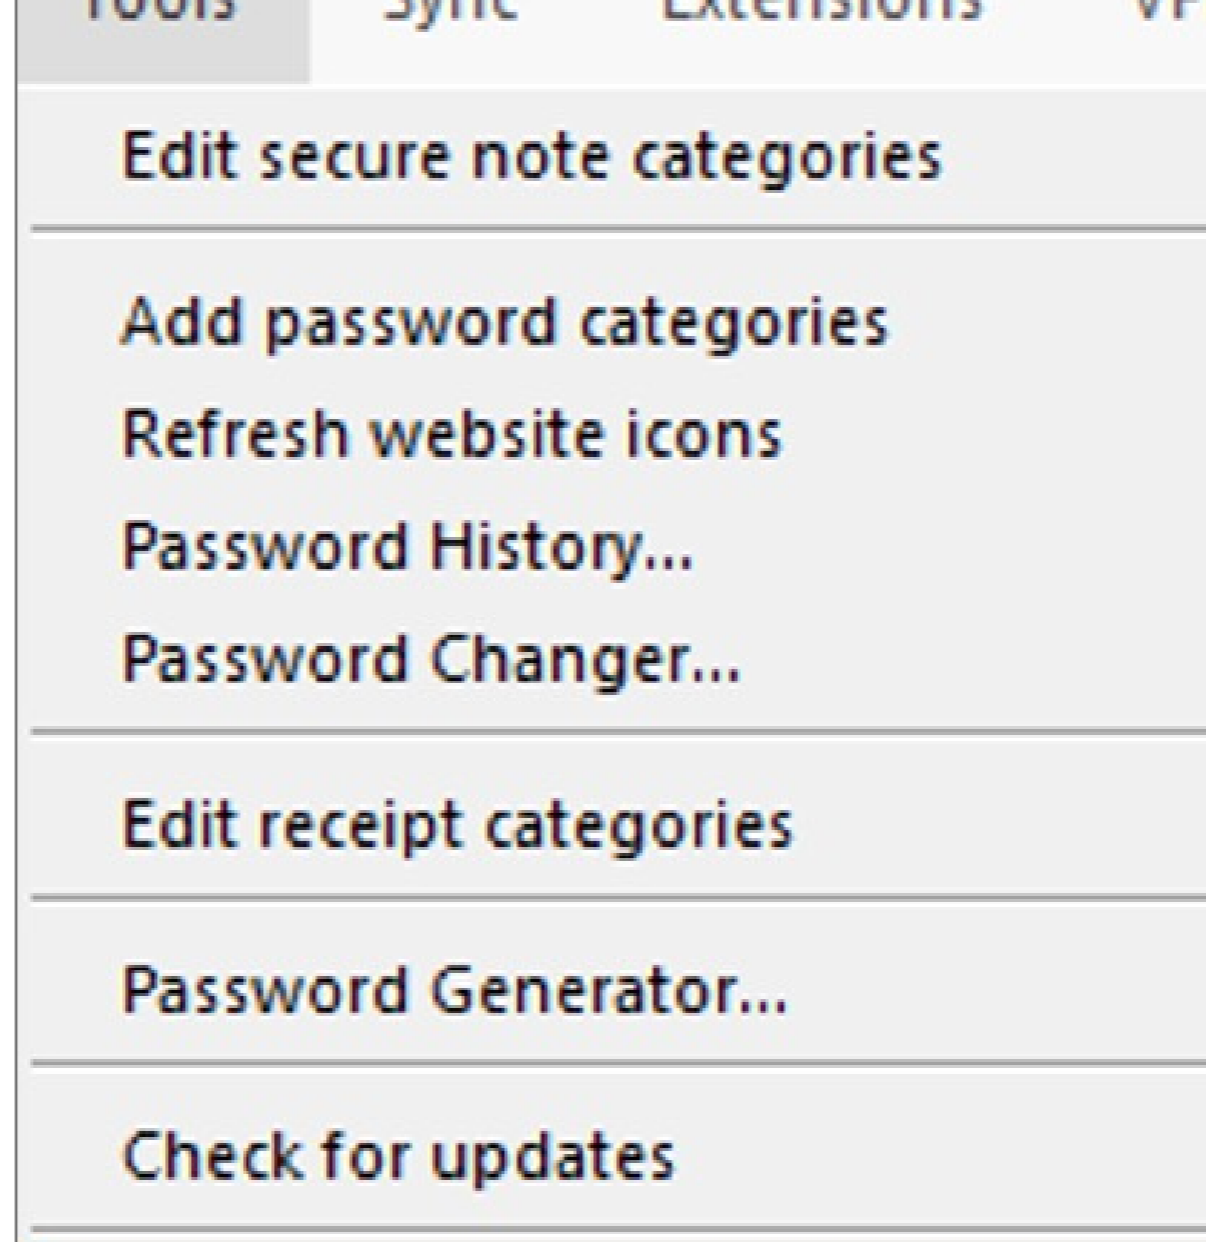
Tools Sync Extensions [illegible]

Edit secure note categories

Add password categories
Refresh website icons
Password History...
Password Changer...

Edit receipt categories

Password Generator...

Check for updates